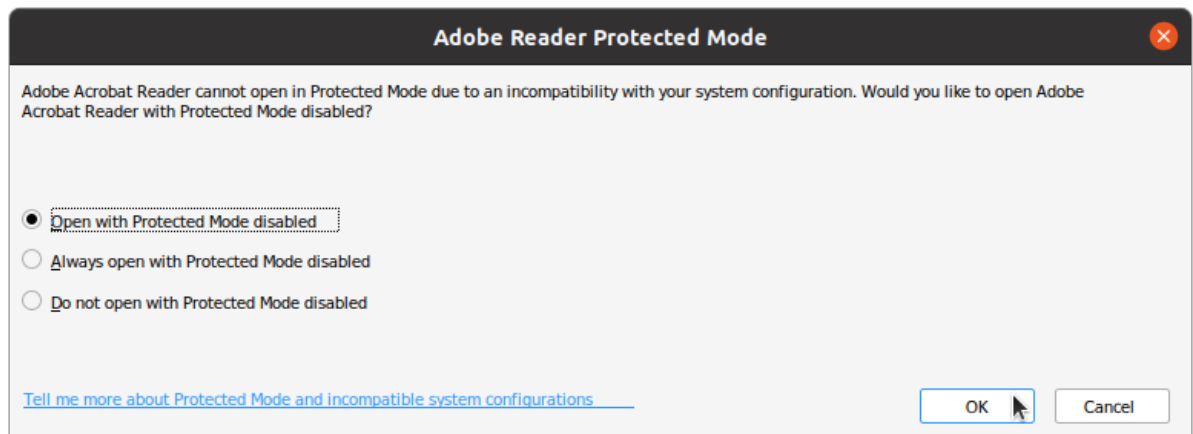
Adobe Reader Protected Mode

Adobe Acrobat Reader cannot open in Protected Mode due to an incompatibility with your system configuration. Would you like to open Adobe Acrobat Reader with Protected Mode disabled?

Open with Protected Mode disabled

Always open with Protected Mode disabled

Do not open with Protected Mode disabled

Tell me more about Protected Mode and incompatible system configurations

OK

Cancel